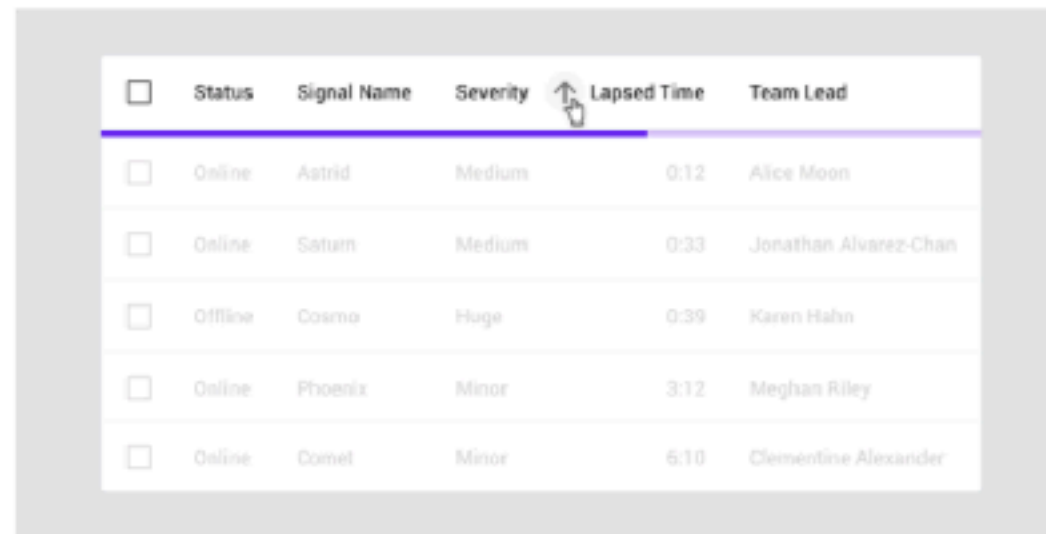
| | Status | Signal Name | Severity | Lapsed Time | Team Lead |
|---|---|---|---|---|---|
| | Online | Astrid | Medium | 0:12 | Alice Moon |
| | Online | Saturn | Medium | 0:33 | Jonathan Alvarez-Chan |
| | Offline | Cosmo | Huge | 0:39 | Karen Hahn |
| | Online | Phoenix | Minor | 3:12 | Meghan Riley |
| | Online | Comet | Minor | 6:10 | Clementine Alexander |